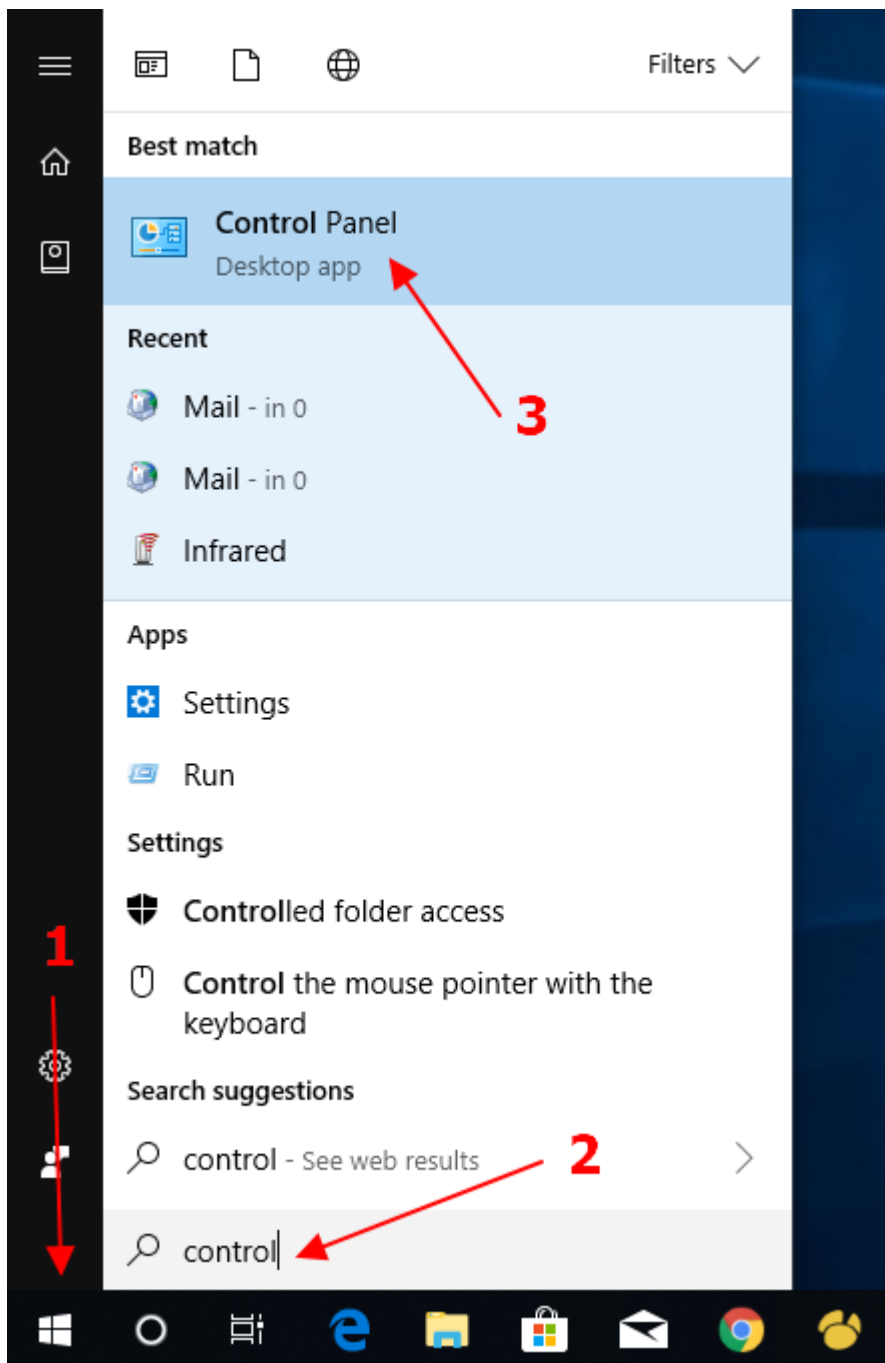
Filters

Best match

Control Panel
Desktop app

3

Recent

Mail - in 0

Mail - in 0

Infrared

Apps

Settings

Run

Settings

Controlled folder access

Control the mouse pointer with the keyboard

1

Search suggestions

control - See web results

2

control